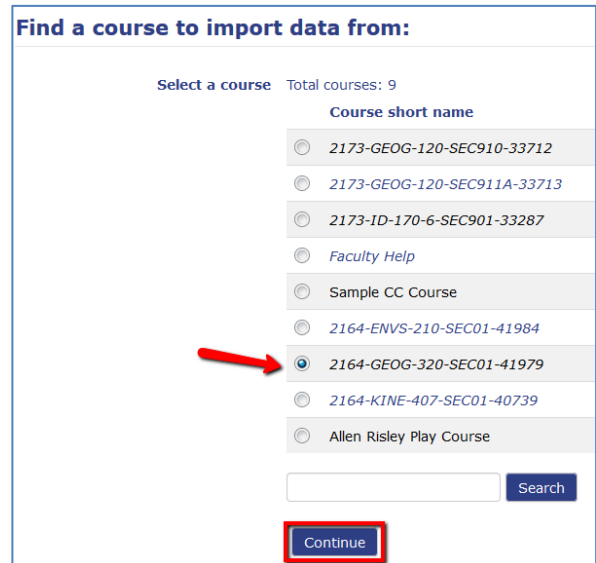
Find a course to import data from:

Select a course Total courses: 9

| Course short name |
|---|
| 2173-GEOG-120-SEC910-33712 |
| 2173-GEOG-120-SEC911A-33713 |
| 2173-ID-170-6-SEC901-33287 |
| Faculty Help |
| Sample CC Course |
| 2164-ENVS-210-SEC01-41984 |
| 2164-GEOG-320-SEC01-41979 |
| 2164-KINE-407-SEC01-40739 |
| Allen Risley Play Course |

Search

Continue